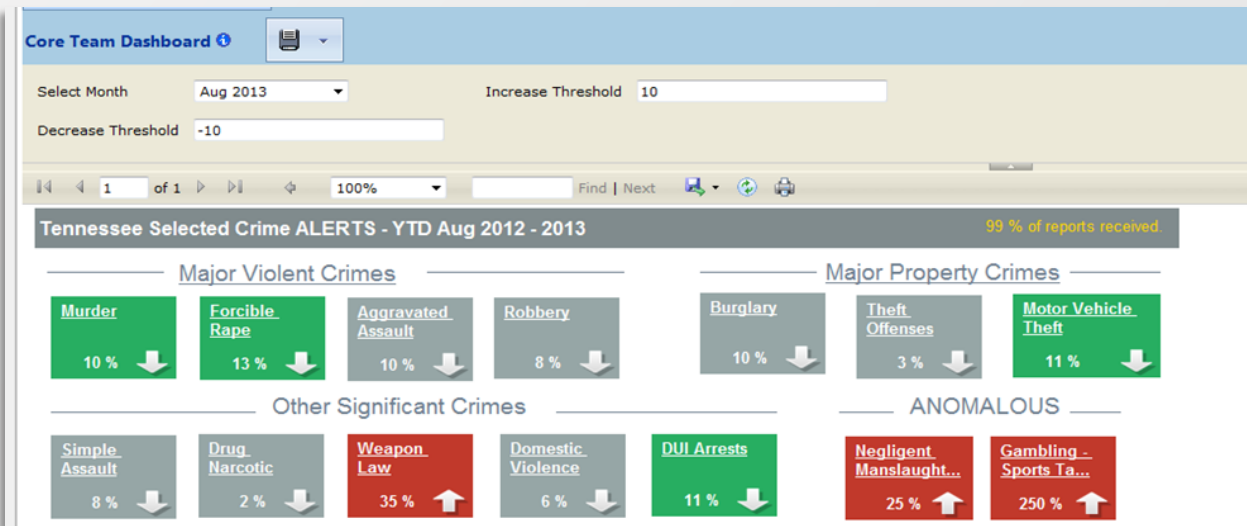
Core Team Dashboard

Select Month Aug 2013

Increase Threshold 10

Decrease Threshold -10

1 of 1

100%

Find | Next

Tennessee Selected Crime ALERTS - YTD Aug 2012 - 2013

99 % of reports received.

Major Violent Crimes

Murder 10 %

Forcible Rape 13 %

Aggravated Assault 10 %

Robbery 8 %

Major Property Crimes

Burglary 10 %

Theft Offenses 3 %

Motor Vehicle Theft 11 %

Other Significant Crimes

Simple Assault 8 %

Drug Narcotic 2 %

Weapon Law 35 %

Domestic Violence 6 %

DUI Arrests 11 %

ANOMALOUS

Negligent Manslaught... 25 %

Gambling - Sports Ta... 250 %